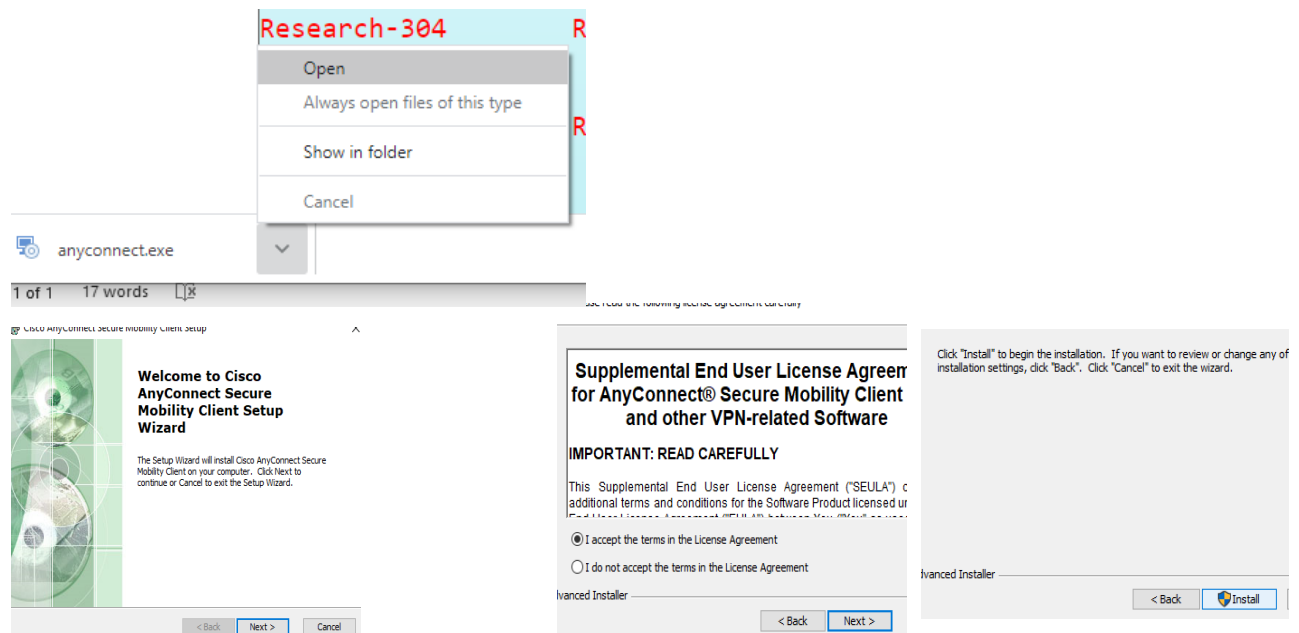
Research-304

R

R

Open

Always open files of this type

Show in folder

Cancel

anyconnect.exe

1 of 1 17 words

Cisco AnyConnect Secure Mobility Client Setup

Welcome to Cisco AnyConnect Secure Mobility Client Setup Wizard

The Setup Wizard will install Cisco AnyConnect Secure Mobility Client on your computer. Click Next to continue or Cancel to exit the Setup Wizard.

< Back Next > Cancel

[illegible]se read the following license agreement carefully

Supplemental End User License Agreem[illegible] for AnyConnect® Secure Mobility Client and other VPN-related Software

IMPORTANT: READ CAREFULLY

This Supplemental End User License Agreement ("SEULA") c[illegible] additional terms and conditions for the Software Product licensed u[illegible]

I accept the terms in the License Agreement

I do not accept the terms in the License Agreement

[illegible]dvanced Installer

< Back Next >

Click "Install" to begin the installation. If you want to review or change any of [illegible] installation settings, click "Back". Click "Cancel" to exit the wizard.

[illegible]dvanced Installer

< Back Install